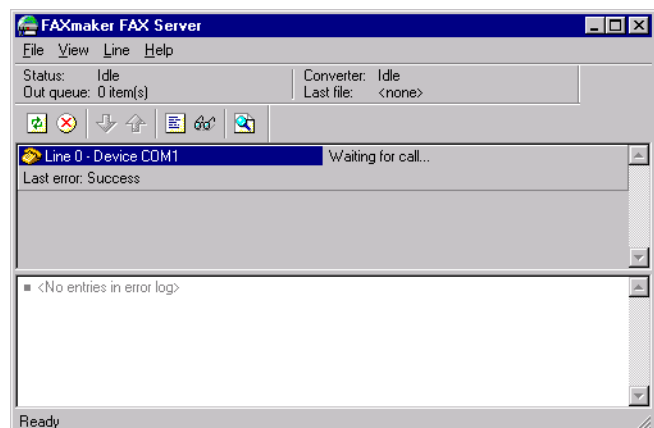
FAXmaker FAX Server

File View Line Help

Status: Idle
Out queue: 0 item(s)

Converter: Idle
Last file: <none>

Line 0 - Device COM1 Waiting for call...
Last error: Success

<No entries in error log>

Ready